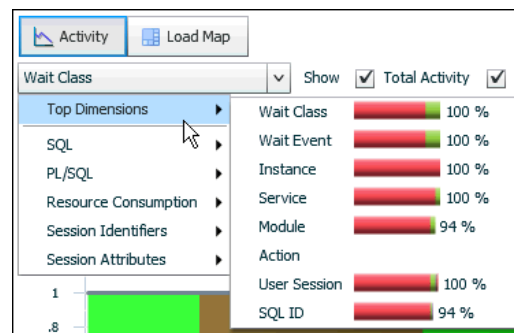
Activity

Load Map

Wait Class

Show

Total Activity

Top Dimensions

SQL

PL/SQL

Resource Consumption

Session Identifiers

Session Attributes

Wait Class 100 %

Wait Event 100 %

Instance 100 %

Service 100 %

Module 94 %

Action

User Session 100 %

SQL ID 94 %

1

.8